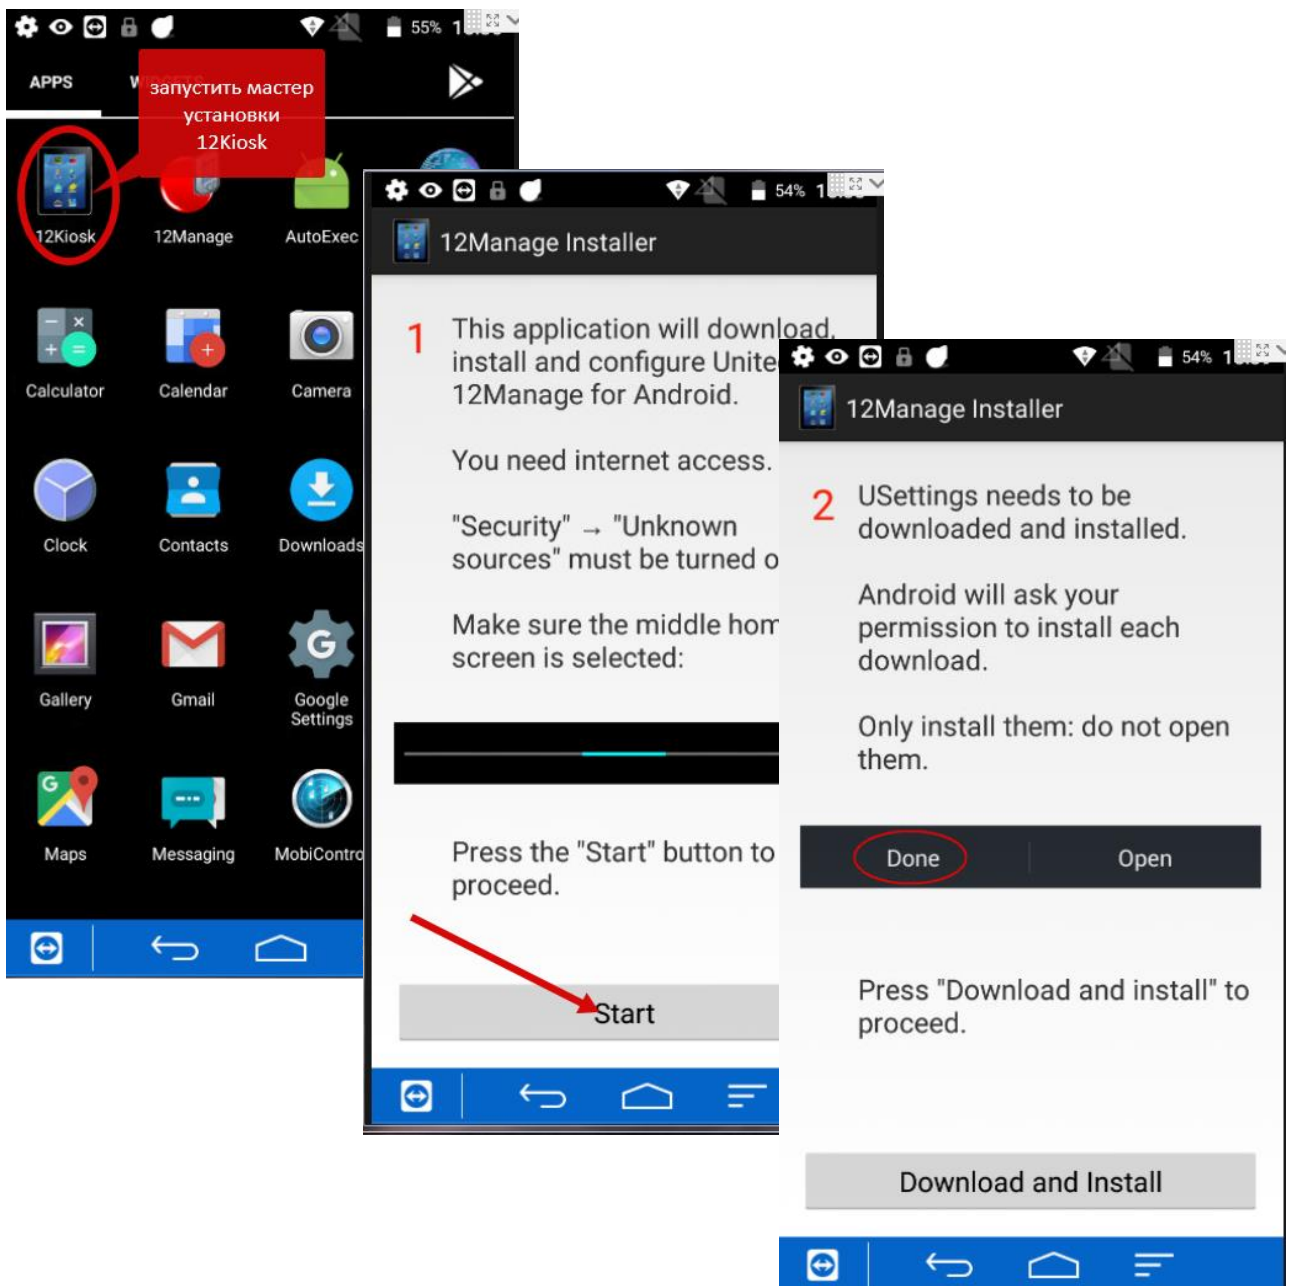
55% 1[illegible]

APPS W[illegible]

запустить мастер установки 12Kiosk

12Kiosk 12Manage AutoExec

Calculator Calendar Camera

Clock Contacts Downloads

Gallery Gmail Google Settings

Maps Messaging MobiContro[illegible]

54% 1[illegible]

12Manage Installer

1 This application will download, install and configure Unite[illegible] 12Manage for Android.

You need internet access.

"Security" → "Unknown sources" must be turned o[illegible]

Make sure the middle hom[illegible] screen is selected:

Press the "Start" button to proceed.

Start

54% 1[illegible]

12Manage Installer

2 USettings needs to be downloaded and installed.

Android will ask your permission to install each download.

Only install them: do not open them.

Done Open

Press "Download and install" to proceed.

Download and Install